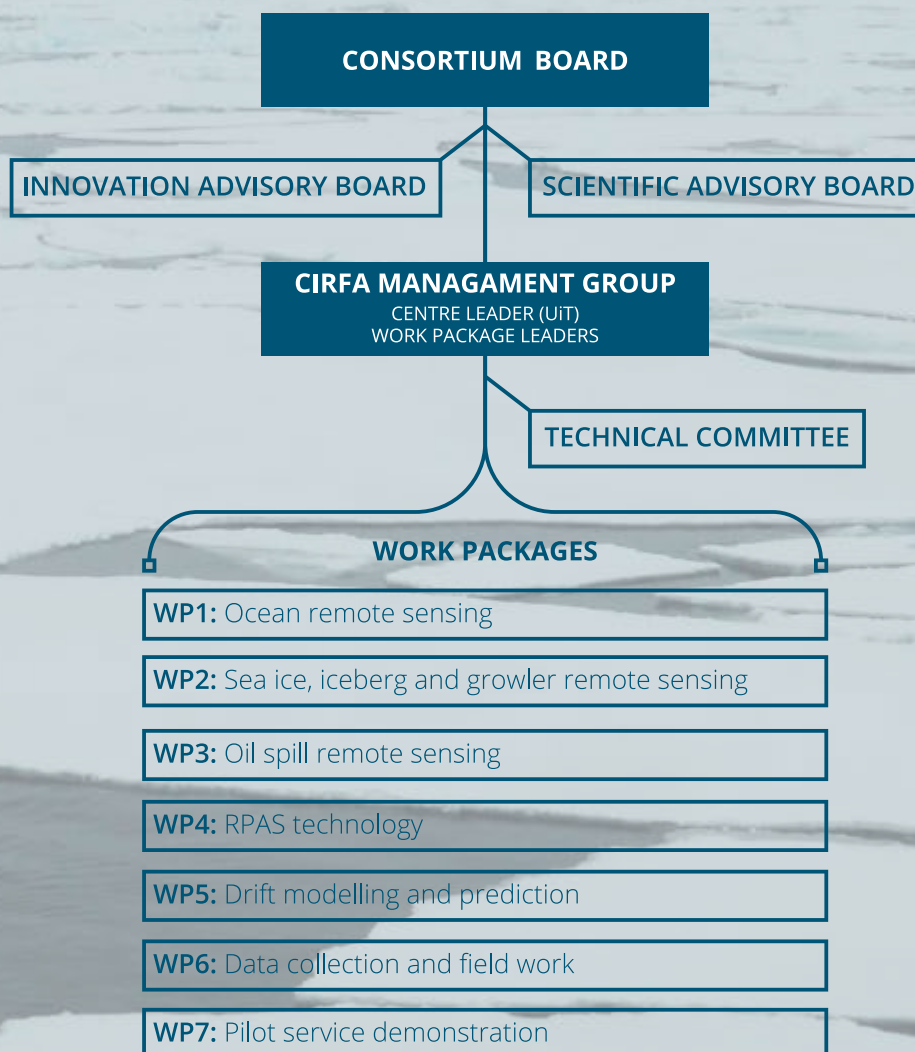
CONSORTIUM BOARD

INNOVATION ADVISORY BOARD

SCIENTIFIC ADVISORY BOARD

CIRFA MANAGAMENT GROUP
CENTRE LEADER (UiT)
WORK PACKAGE LEADERS

TECHNICAL COMMITTEE

WORK PACKAGES

WP1: Ocean remote sensing

WP2: Sea ice, iceberg and growler remote sensing

WP3: Oil spill remote sensing

WP4: RPAS technology

WP5: Drift modelling and prediction

WP6: Data collection and field work

WP7: Pilot service demonstration